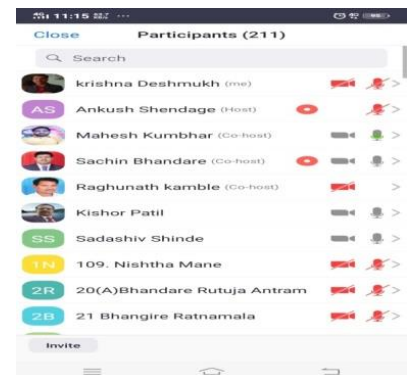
11:15
Close Participants (211)
Search
krishna Deshmukh (me)
AS Ankush Shendage (Host)
Mahesh Kumbhar (Co-host)
Sachin Bhandare (Co-host)
Raghunath kamble (Co-host)
Kishor Patil
SS Sadashiv Shinde
1N 109. Nishtha Mane
2R 20(A)Bhandare Rutuja Antram
2B 21 Bhangire Ratnamala
Invite